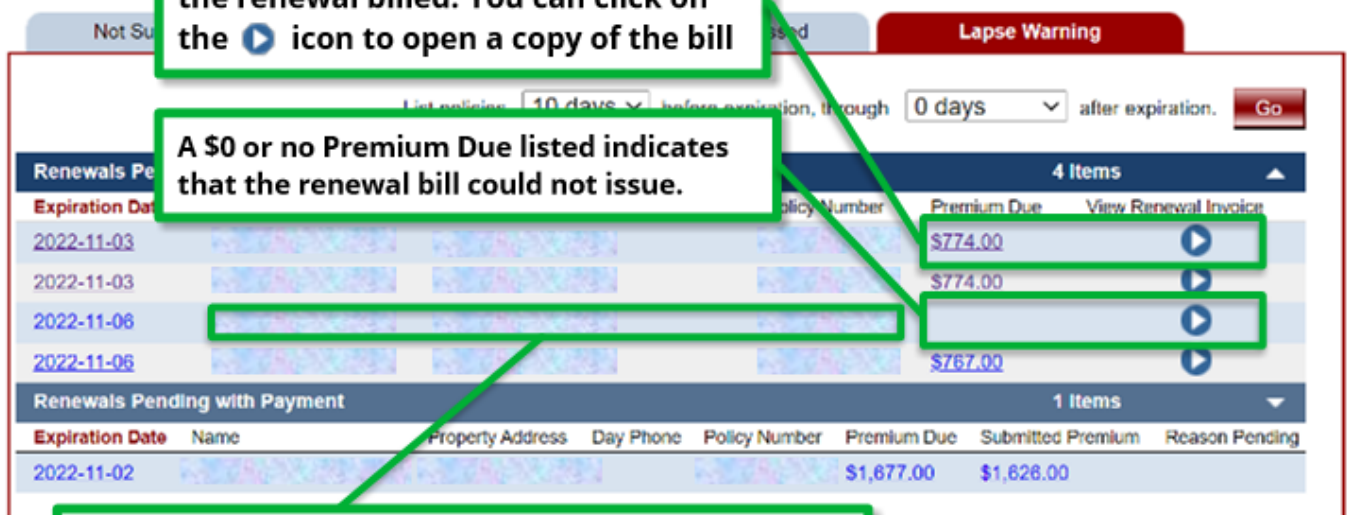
Not Su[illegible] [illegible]ssed Lapse Warning

the renewal billed. You can click on the icon to open a copy of the bill

List policies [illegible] 10 days before expiration, through 0 days after expiration. Go

A $0 or no Premium Due listed indicates that the renewal bill could not issue.

Renewals Pe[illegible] 4 Items

| Expiration Dat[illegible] | | | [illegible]olicy Number | Premium Due | View Renewal Invoice |
|---|---|---|---|---|---|
| 2022-11-03 | | | | $774.00 | |
| 2022-11-03 | | | | $774.00 | |
| 2022-11-06 | | | | | |
| 2022-11-06 | | | | $767.00 | |

Renewals Pending with Payment 1 Items

| Expiration Date | Name | Property Address | Day Phone | Policy Number | Premium Due | Submitted Premium | Reason Pending |
|---|---|---|---|---|---|---|---|
| 2022-11-02 | | | | | $1,677.00 | $1,626.00 | |